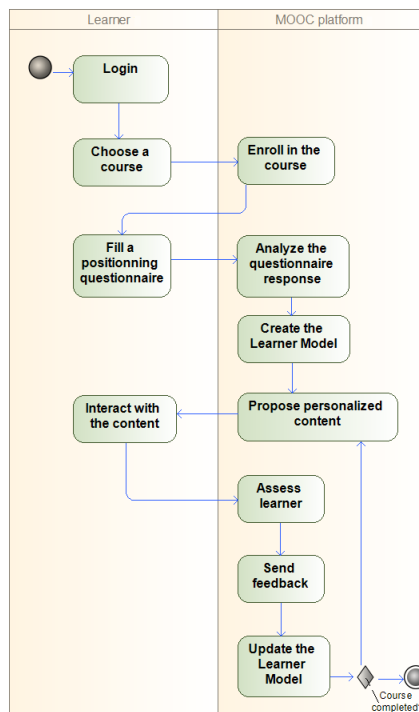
Learner

MOOC platform

Login

Choose a course

Enroll in the course

Fill a positionning questionnaire

Analyze the questionnaire response

Create the Learner Model

Interact with the content

Propose personalized content

Assess learner

Send feedback

Update the Learner Model

Course completed